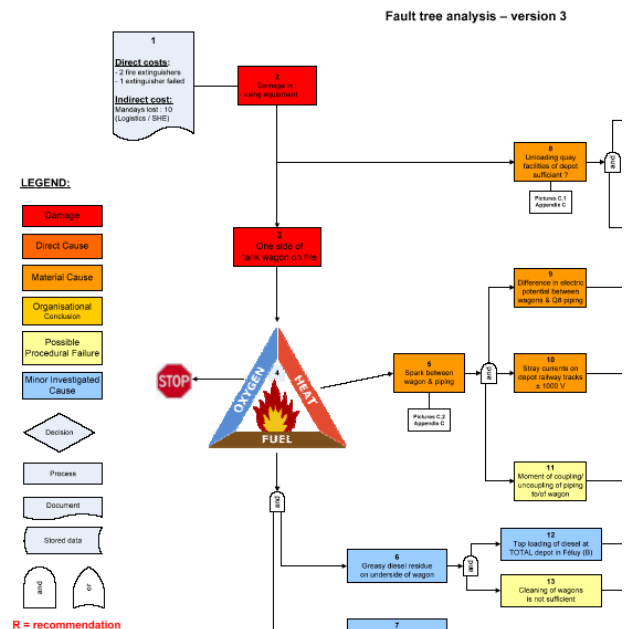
Fault tree analysis – version 3

1
Direct costs:
- 2 fire extinguishers
- 1 extinguisher failed
Indirect cost:
Mandays lost : 10
(Logistics / SHE)

2
Damage in using equipment

8
Unloading quay facilities of depot sufficient ?

Pictures C.1
Appendix C

and

LEGEND:

Damage
Direct Cause
Material Cause
Organisational Conclusion
Possible Procedural Failure
Minor Investigated Cause
Decision
Process
Document
Stored data
and
or

R = recommendation

3
One side of tank wagon on fire

STOP

4
OXYGEN
HEAT
FUEL

5
Spark between wagon & piping

Pictures C.2
Appendix C

and

9
Difference in electric potential between wagons & Q8 piping

10
Stray currents on depot railway tracks ± 1000 V

11
Moment of coupling/ uncoupling of piping to/of wagon

and

6
Greasy diesel residue on underside of wagon

and

12
Top loading of diesel at TOTAL depot in Féluy (B)

13
Cleaning of wagons is not sufficient

7